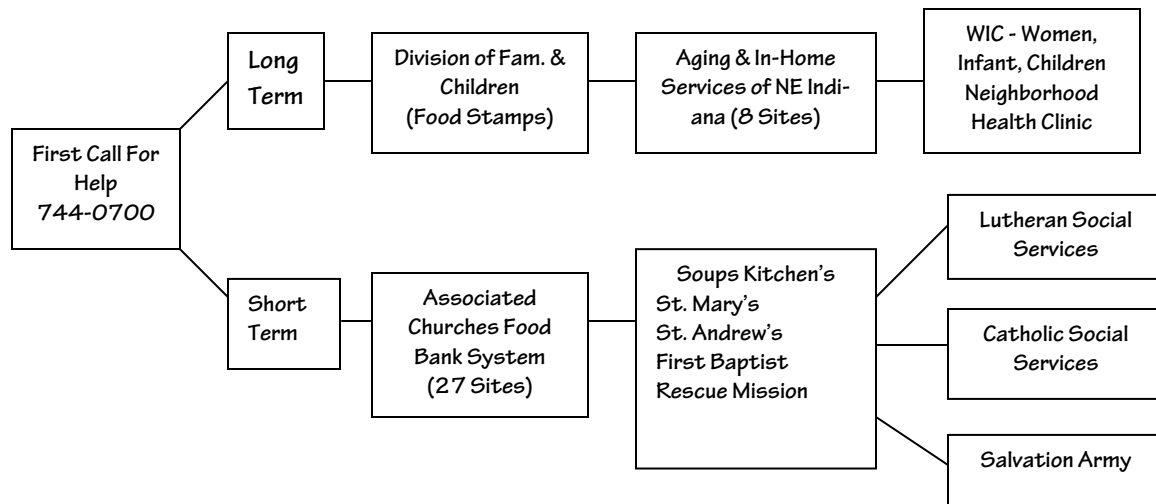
First Call For Help 744-0700

Long Term

Division of Fam. & Children (Food Stamps)

Aging & In-Home Services of NE Indiana (8 Sites)

WIC - Women, Infant, Children Neighborhood Health Clinic

Short Term

Associated Churches Food Bank System (27 Sites)

Soups Kitchen's
St. Mary's
St. Andrew's
First Baptist
Rescue Mission

Lutheran Social Services

Catholic Social Services

Salvation Army